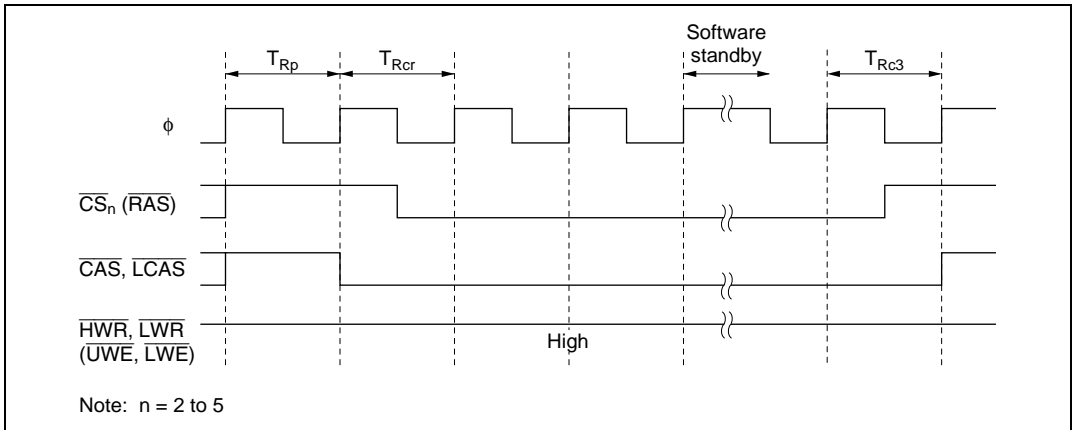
$T_{Rp}$ $T_{Rcr}$ Software standby $T_{Rc3}$

$\phi$

$\overline{CS}_n$ ($\overline{RAS}$)

$\overline{CAS}$, $\overline{LCAS}$

$\overline{HWR}$, $\overline{LWR}$ ($\overline{UWE}$, $\overline{LWE}$)

High

Note: n = 2 to 5